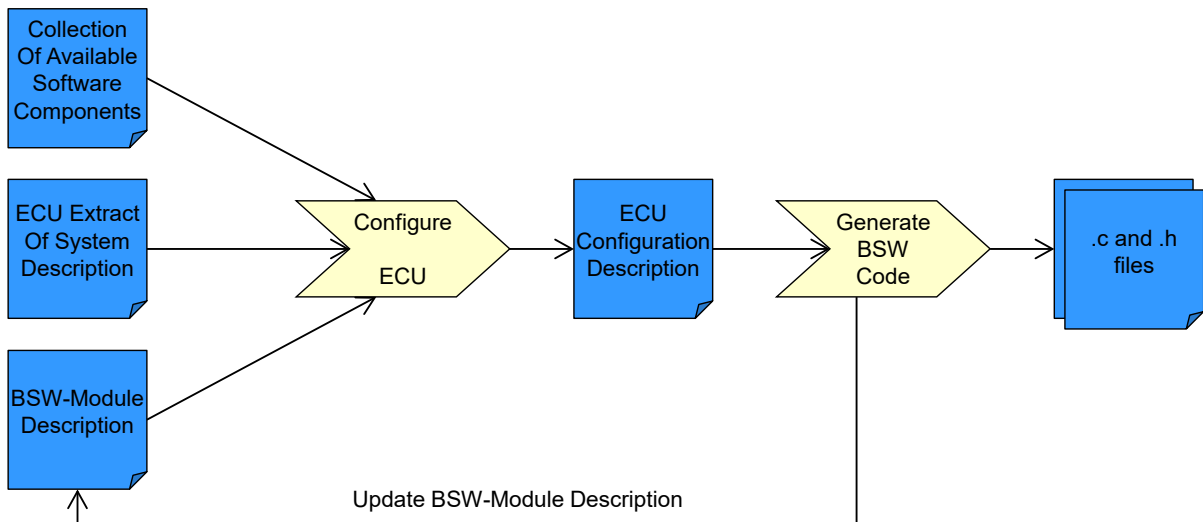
Collection Of Available Software Components

ECU Extract Of System Description

BSW-Module Description

Configure

ECU

ECU Configuration Description

Generate BSW Code

.c and .h files

Update BSW-Module Description